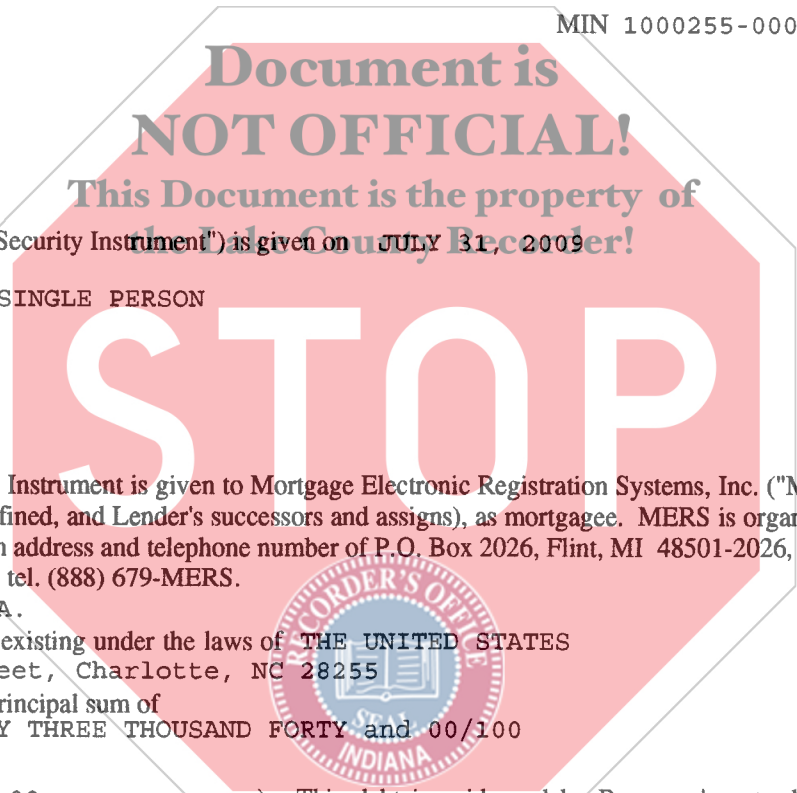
MIN 1000255-000

Document is NOT OFFICIAL!

This Document is the property of the Lake County Recorder!

Security Instrument") is given on JULY 31, 2009

SINGLE PERSON

STOP

Instrument is given to Mortgage Electronic Registration Systems, Inc. ("M fined, and Lender's successors and assigns), as mortgagee. MERS is organ n address and telephone number of P.O. Box 2026, Flint, MI 48501-2026, tel. (888) 679-MERS.

A.

existing under the laws of THE UNITED STATES

eet, Charlotte, NC 28255

rincipal sum of

Y THREE THOUSAND FORTY and 00/100

RECORDER'S OFFICE

SEAL

INDIANA